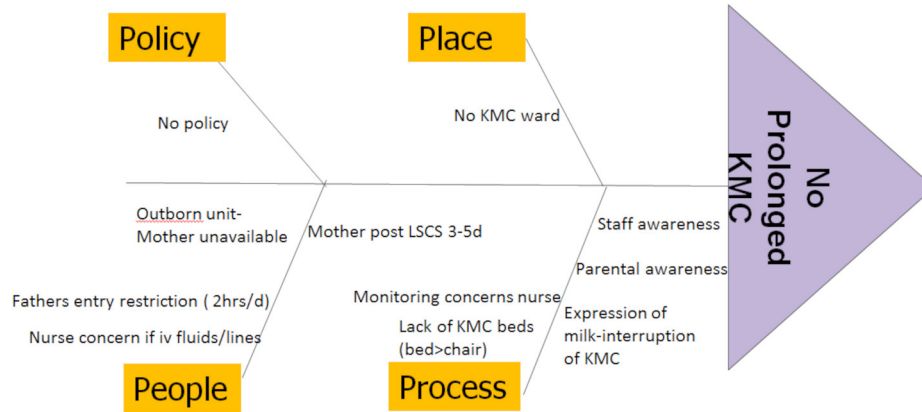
Policy

Place

No policy

No KMC ward

No Prolonged KMC

Outborn unit-Mother unavailable

Mother post LSCS 3-5d

Staff awareness

Parental awareness

Fathers entry restriction ( 2hrs/d)

Monitoring concerns nurse

Expression of milk-interruption of KMC

Nurse concern if iv fluids/lines

Lack of KMC beds (bed>chair)

People

Process